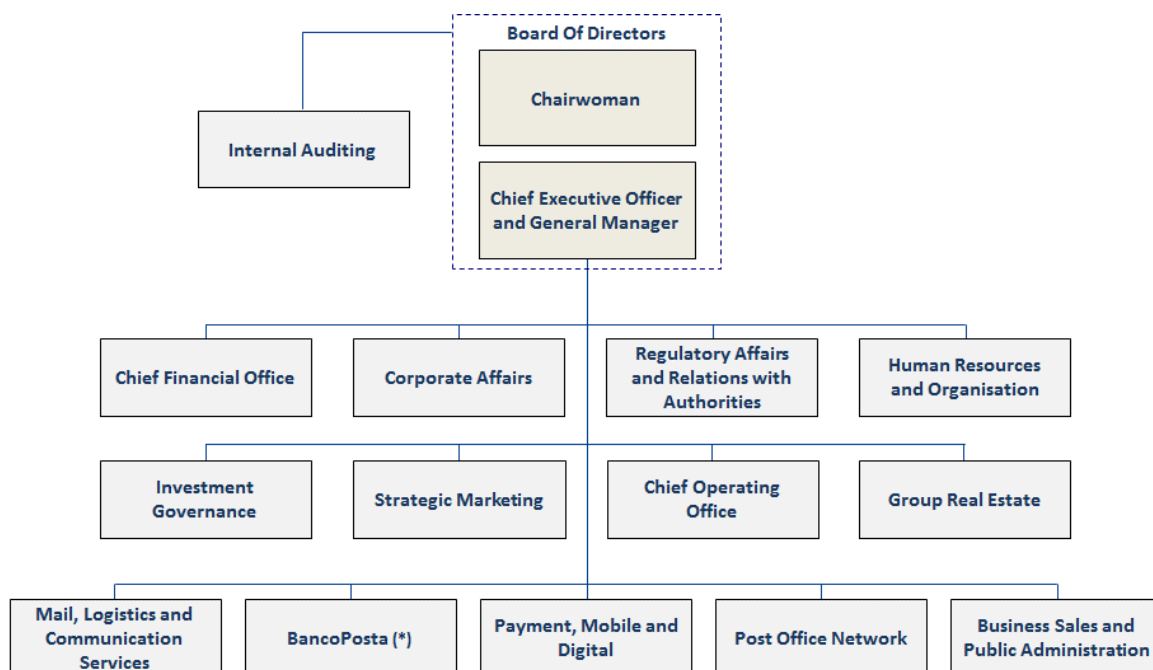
Board Of Directors

Chairwoman

Chief Executive Officer and General Manager

Internal Auditing

Chief Financial Office

Corporate Affairs

Regulatory Affairs and Relations with Authorities

Human Resources and Organisation

Investment Governance

Strategic Marketing

Chief Operating Office

Group Real Estate

Mail, Logistics and Communication Services

BancoPosta (*)

Payment, Mobile and Digital

Post Office Network

Business Sales and Public Administration